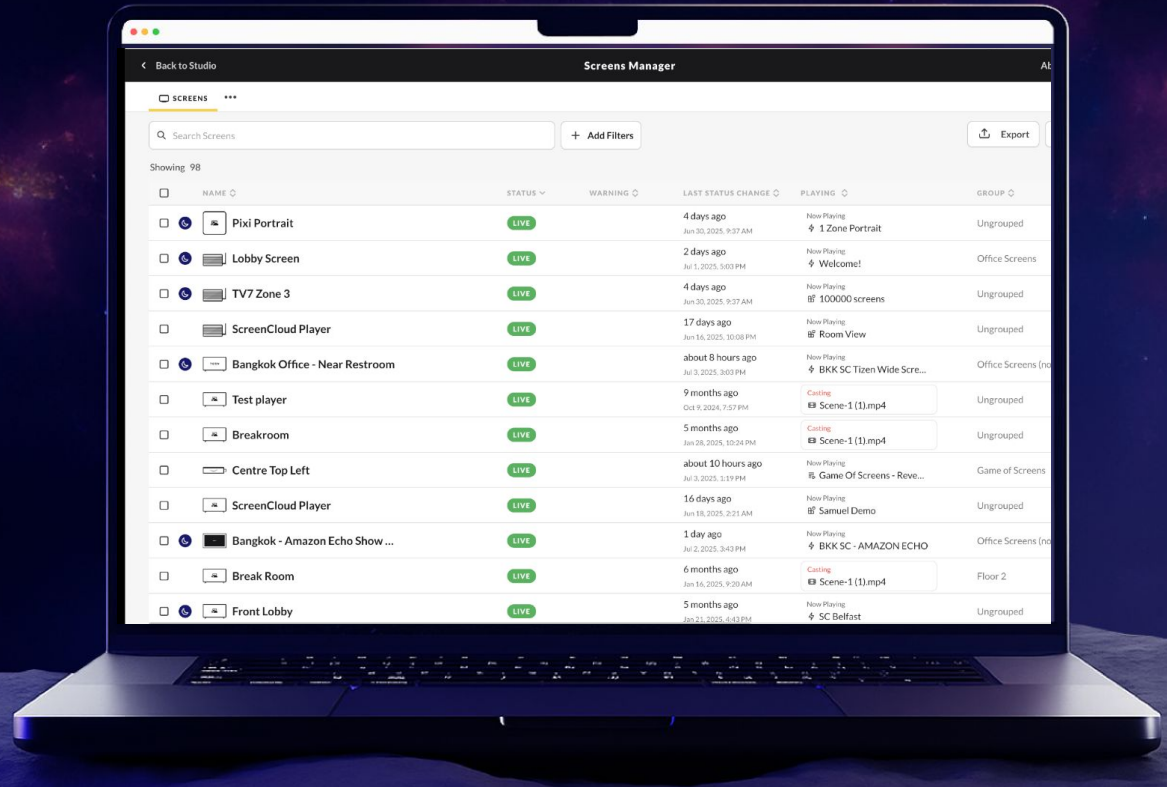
Back to Studio

Screens Manager

Ab

SCREENS •••

Search Screens

+ Add Filters

Export

Showing 98

| NAME | STATUS | WARNING | LAST STATUS CHANGE | PLAYING | GROUP |
|---|---|---|---|---|---|
| Pixi Portrait | LIVE | | 4 days ago Jun 30, 2025, 9:37 AM | Now Playing 1 Zone Portrait | Ungrouped |
| Lobby Screen | LIVE | | 2 days ago Jul 1, 2025, 5:03 PM | Now Playing Welcome! | Office Screens |
| TV7 Zone 3 | LIVE | | 4 days ago Jun 30, 2025, 9:37 AM | Now Playing 100000 screens | Ungrouped |
| ScreenCloud Player | LIVE | | 17 days ago Jun 16, 2025, 10:08 PM | Now Playing Room View | Ungrouped |
| Bangkok Office - Near Restroom | LIVE | | about 8 hours ago Jul 3, 2025, 3:03 PM | Now Playing BKK SC Tizen Wide Scre... | Office Screens (no |
| Test player | LIVE | | 9 months ago Oct 9, 2024, 7:57 PM | Casting Scene-1 (1).mp4 | Ungrouped |
| Breakroom | LIVE | | 5 months ago Jan 28, 2025, 10:24 PM | Casting Scene-1 (1).mp4 | Ungrouped |
| Centre Top Left | LIVE | | about 10 hours ago Jul 3, 2025, 1:19 PM | Now Playing Game Of Screens - Reve... | Game of Screens |
| ScreenCloud Player | LIVE | | 16 days ago Jun 18, 2025, 2:21 AM | Now Playing Samuel Demo | Ungrouped |
| Bangkok - Amazon Echo Show ... | LIVE | | 1 day ago Jul 2, 2025, 3:43 PM | Now Playing BKK SC - AMAZON ECHO | Office Screens (no |
| Break Room | LIVE | | 6 months ago Jan 16, 2025, 9:20 AM | Casting Scene-1 (1).mp4 | Floor 2 |
| Front Lobby | LIVE | | 5 months ago Jan 21, 2025, 4:43 PM | Now Playing SC Belfast | Ungrouped |